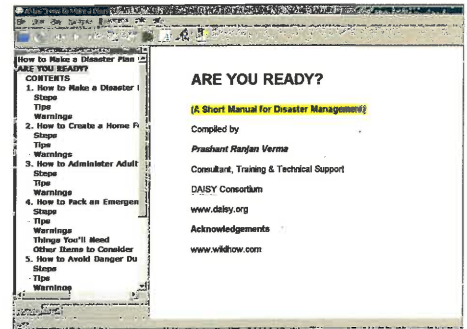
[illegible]

How to Make a Disaster Plan
ARE YOU READY?
CONTENTS
1. How to Make a Disaster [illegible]
Steps
Tips
Warnings
2. How to Create a Home F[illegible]
Steps
Tips
Warnings
3. How to Administer Adult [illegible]
Steps
Tips
Warnings
4. How to Pack an Emergen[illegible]
Steps
Tips
Warnings
Things You'll Need
Other Items to Consider
5. How to Avoid Danger Du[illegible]
Steps
Tips
Warnings

ARE YOU READY?

(A Short Manual for Disaster Management)

Compiled by

Prashant Ranjan Verma

Consultant, Training & Technical Support

DAISY Consortium

www.daisy.org

Acknowledgements

www.wikihow.com